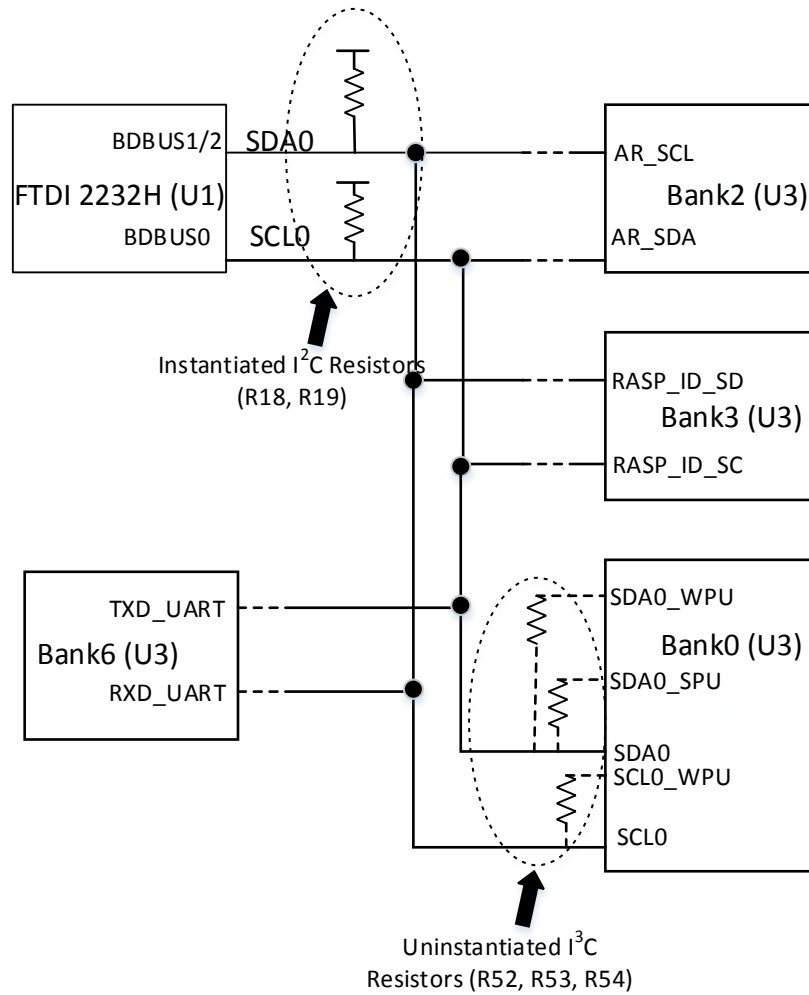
BDBUS1/2
SDA0
FTDI 2232H (U1)
BDBUS0
SCL0

AR_SCL
Bank2 (U3)
AR_SDA

Instantiated I$^2$C Resistors
(R18, R19)

RASP_ID_SD
Bank3 (U3)
RASP_ID_SC

TXD_UART
Bank6 (U3)
RXD_UART

SDA0_WPU
Bank0 (U3)
SDA0_SPU
SDA0
SCL0_WPU
SCL0

Uninstantiated I$^3$C
Resistors (R52, R53, R54)